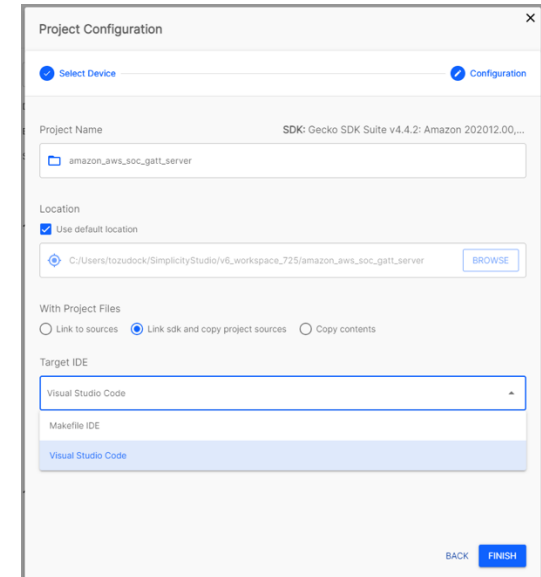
Project Configuration

×

Select Device

Configuration

Project Name

SDK: Gecko SDK Suite v4.4.2: Amazon 202012.00,...

amazon_aws_soc_gatt_server

Location

Use default location

C:/Users/tozudock/SimplicityStudio/v6_workspace_725/amazon_aws_soc_gatt_server

BROWSE

With Project Files

Link to sources

Link sdk and copy project sources

Copy contents

Target IDE

Visual Studio Code

Makefile IDE

Visual Studio Code

BACK

FINISH